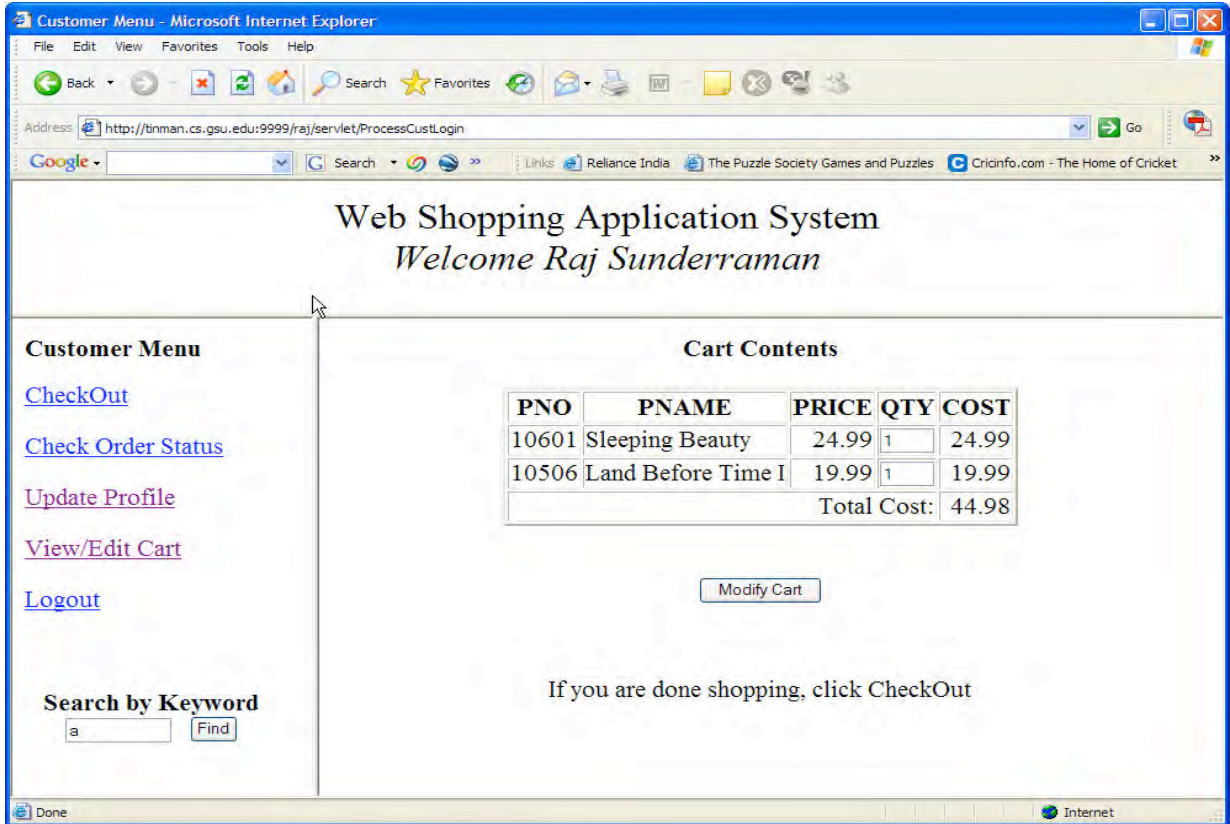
Customer Menu - Microsoft Internet Explorer

File Edit View Favorites Tools Help

Back Search Favorites

Address http://tinman.cs.gsu.edu:9999/raj/servlet/ProcessCustLogin Go

Google Search Links Reliance India The Puzzle Society Games and Puzzles Cricinfo.com - The Home of Cricket

Web Shopping Application System
Welcome Raj Sunderraman

Customer Menu

CheckOut

Check Order Status

Update Profile

View/Edit Cart

Logout

Search by Keyword
a Find

Cart Contents

| PNO | PNAME | PRICE | QTY | COST |
|---|---|---|---|---|
| 10601 | Sleeping Beauty | 24.99 | 1 | 24.99 |
| 10506 | Land Before Time I | 19.99 | 1 | 19.99 |
| | | Total Cost: | | 44.98 |

Modify Cart

If you are done shopping, click CheckOut

Done Internet